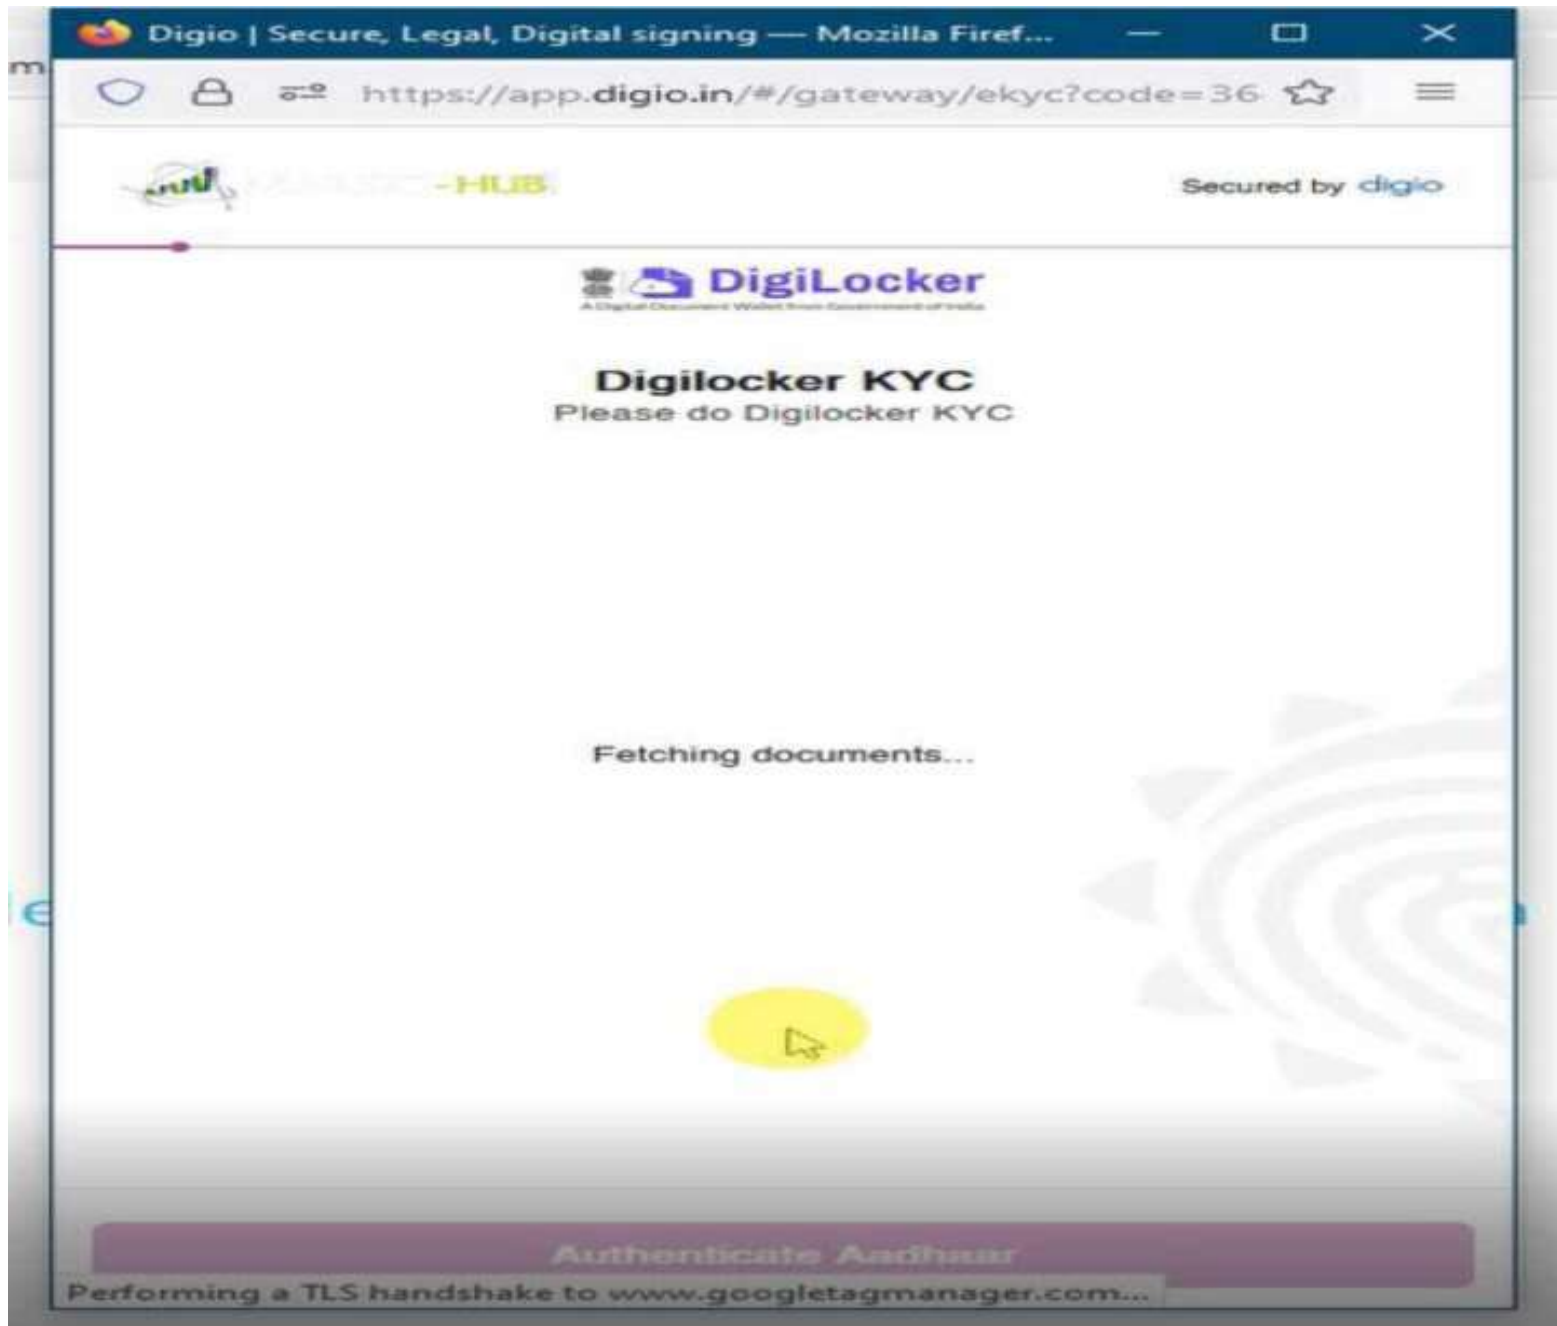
Digio | Secure, Legal, Digital signing — Mozilla Firef...

https://app.digio.in/#/gateway/ekyc?code=36

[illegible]-HUB

Secured by digio

DigiLocker

Digilocker KYC
Please do Digilocker KYC

Fetching documents...

Authenticate Aadhaar

Performing a TLS handshake to www.googletagmanager.com...